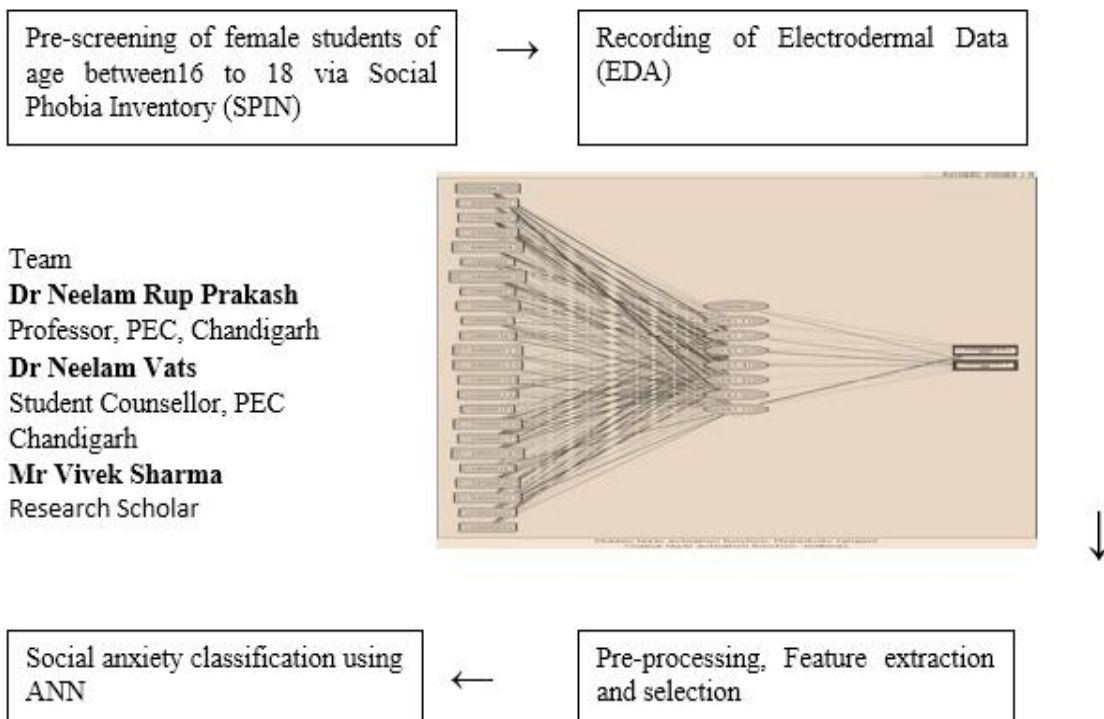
Pre-screening of female students of age between16 to 18 via Social Phobia Inventory (SPIN)

→

Recording of Electrodermal Data (EDA)

Team
**Dr Neelam Rup Prakash**
Professor, PEC, Chandigarh
**Dr Neelam Vats**
Student Counsellor, PEC Chandigarh
**Mr Vivek Sharma**
Research Scholar

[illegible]

↓

Social anxiety classification using ANN

←

Pre-processing, Feature extraction and selection